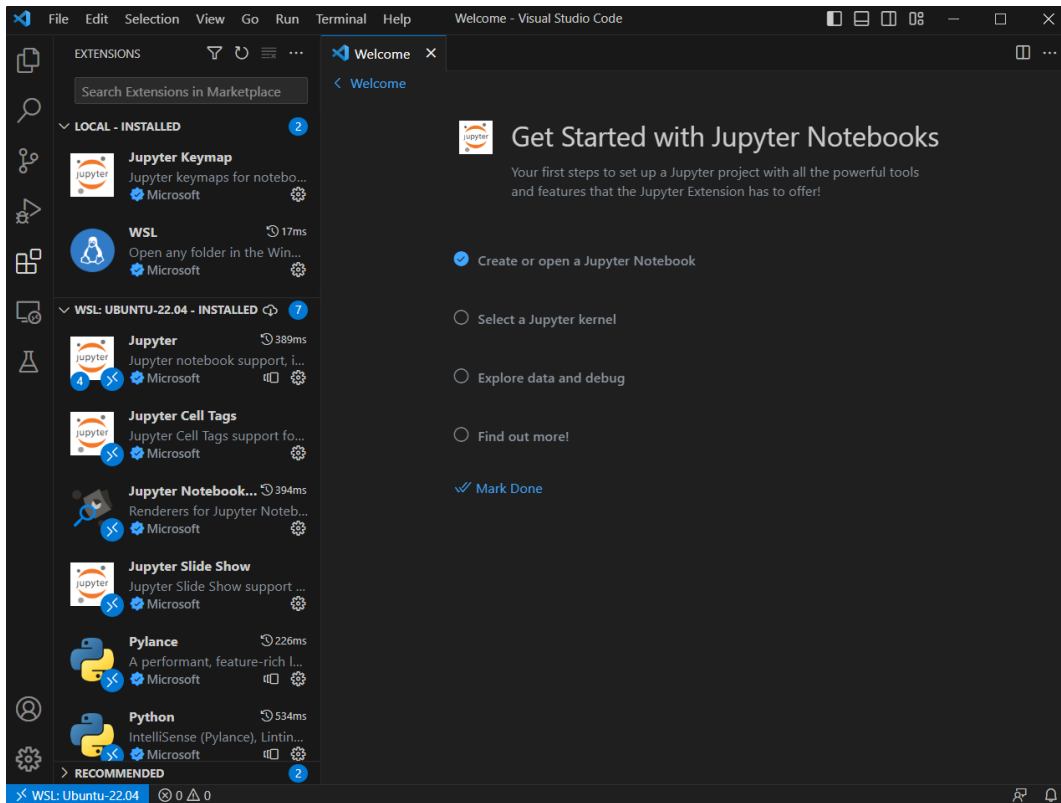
File Edit Selection View Go Run Terminal Help

Welcome - Visual Studio Code

EXTENSIONS

Search Extensions in Marketplace

LOCAL - INSTALLED 2

jupyter
Jupyter Keymap
Jupyter keymaps for notebo...
Microsoft

WSL 17ms
Open any folder in the Win...
Microsoft

WSL: UBUNTU-22.04 - INSTALLED 7

jupyter
Jupyter 389ms
Jupyter notebook support, i...
4
Microsoft

jupyter
Jupyter Cell Tags
Jupyter Cell Tags support fo...
Microsoft

Jupyter Notebook... 394ms
Renderers for Jupyter Noteb...
Microsoft

jupyter
Jupyter Slide Show
Jupyter Slide Show support ...
Microsoft

Pylance 226ms
A performant, feature-rich l...
Microsoft

Python 534ms
IntelliSense (Pylance), Lintin...
Microsoft

RECOMMENDED 2

Welcome ×

< Welcome

jupyter
Get Started with Jupyter Notebooks

Your first steps to set up a Jupyter project with all the powerful tools and features that the Jupyter Extension has to offer!

Create or open a Jupyter Notebook

Select a Jupyter kernel

Explore data and debug

Find out more!

Mark Done

WSL: Ubuntu-22.04 ⊗ 0 ⚠ 0